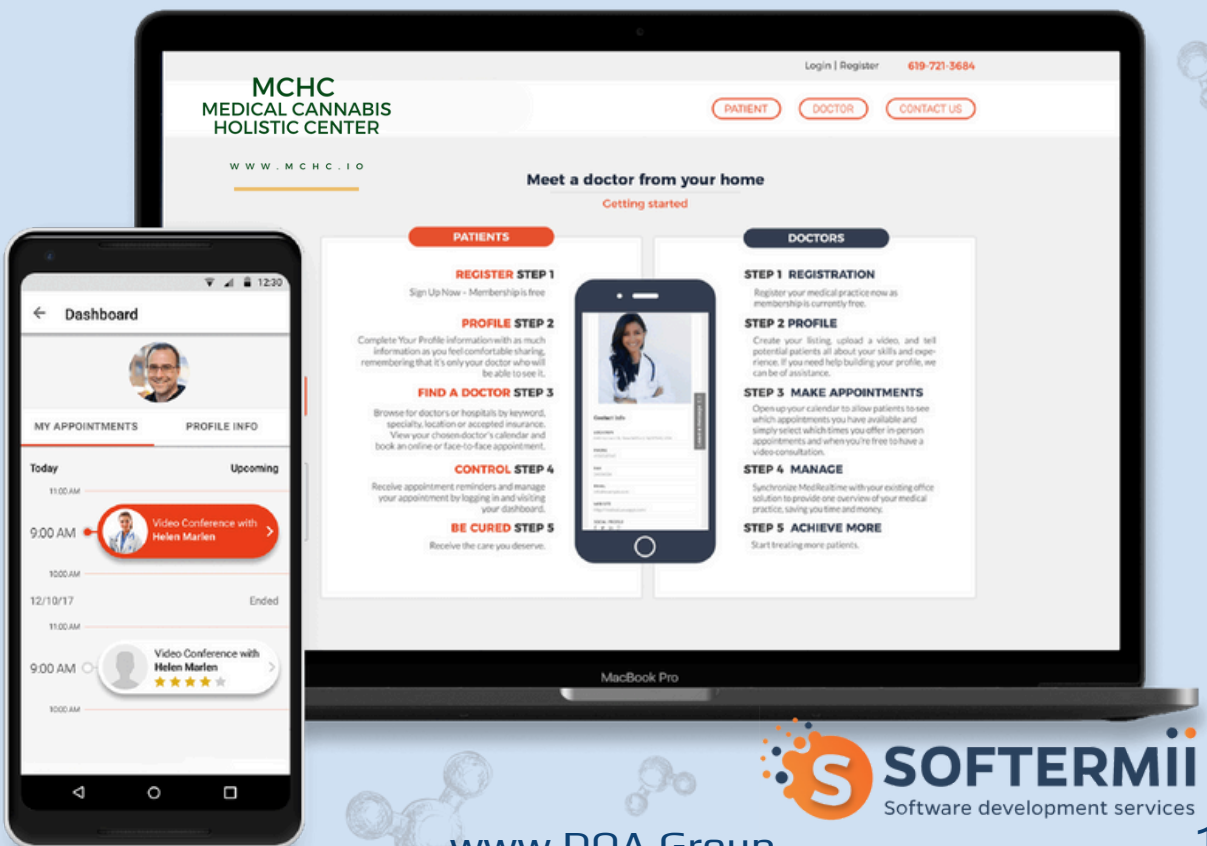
Login | Register 619-721-3684

MCHC
MEDICAL CANNABIS
HOLISTIC CENTER

WWW.MCHC.IO

PATIENT DOCTOR CONTACT US

Meet a doctor from your home
Getting started

PATIENTS

REGISTER STEP 1
Sign Up Now – Membership is free

PROFILE STEP 2
Complete Your Profile information with as much information as you feel comfortable sharing, remembering that it's only your doctor who will be able to see it.

FIND A DOCTOR STEP 3
Browse for doctors or hospitals by keyword, specialty, location or accepted insurance. View your chosen doctor's calendar and book an online or face-to-face appointment.

CONTROL STEP 4
Receive appointment reminders and manage your appointment by logging in and visiting your dashboard.

BE CURED STEP 5
Receive the care you deserve.

Contact Info

DOCTORS

STEP 1 REGISTRATION
Register your medical practice now as membership is currently free.

STEP 2 PROFILE
Create your listing, upload a video, and tell potential patients all about your skills and experience. If you need help building your profile, we can be of assistance.

STEP 3 MAKE APPOINTMENTS
Open up your calendar to allow patients to see which appointments you have available and simply select which times you offer in-person appointments and when you're free to have a video-consultation.

STEP 4 MANAGE
Synchronize MedRealtime with your existing office solution to provide one overview of your medical practice, saving you time and money.

STEP 5 ACHIEVE MORE
Start treating more patients.

MacBook Pro

12:30
Dashboard
MY APPOINTMENTS PROFILE INFO
Today Upcoming
11:00 AM
9:00 AM Video Conference with Helen Marlen
10:00 AM
12/10/17 Ended
11:00 AM
9:00 AM Video Conference with Helen Marlen
10:00 AM

SOFTERMII
Software development services

www.DOA Group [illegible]